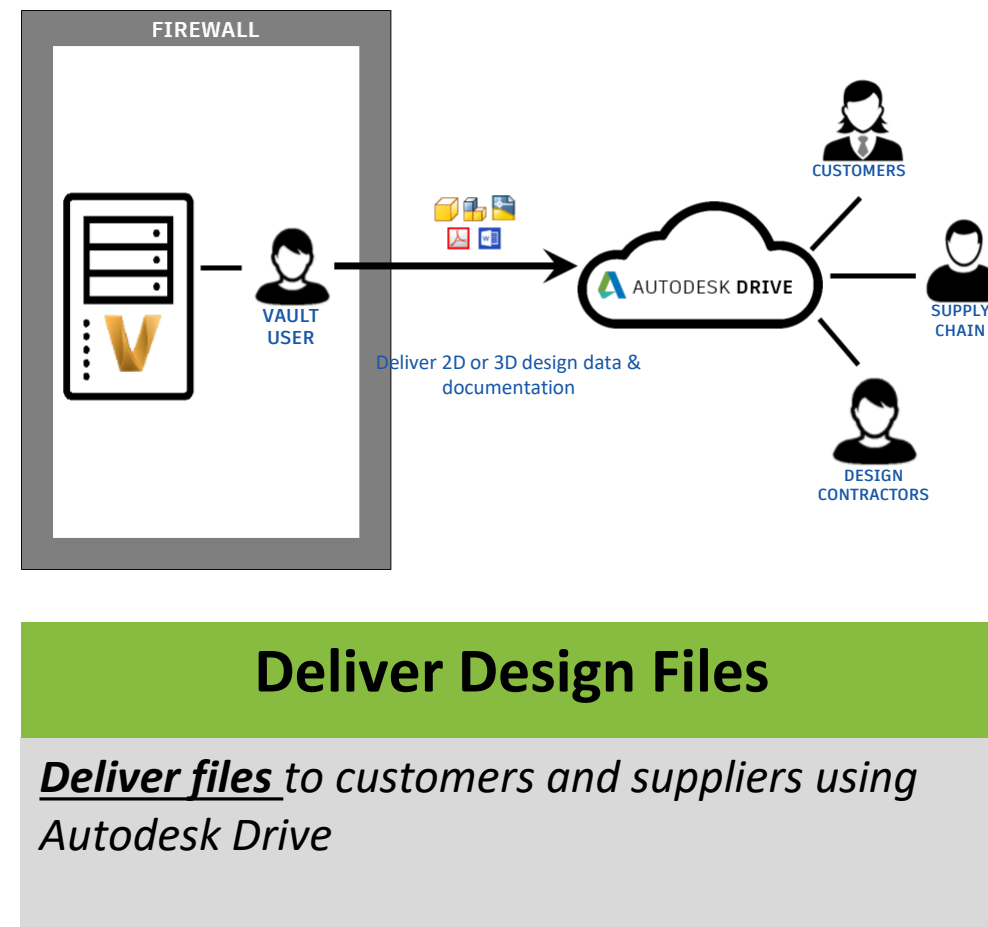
FIREWALL

VAULT USER

Deliver 2D or 3D design data & documentation

AUTODESK DRIVE

CUSTOMERS

SUPPLY CHAIN

DESIGN CONTRACTORS

Deliver Design Files

Deliver files to customers and suppliers using Autodesk Drive